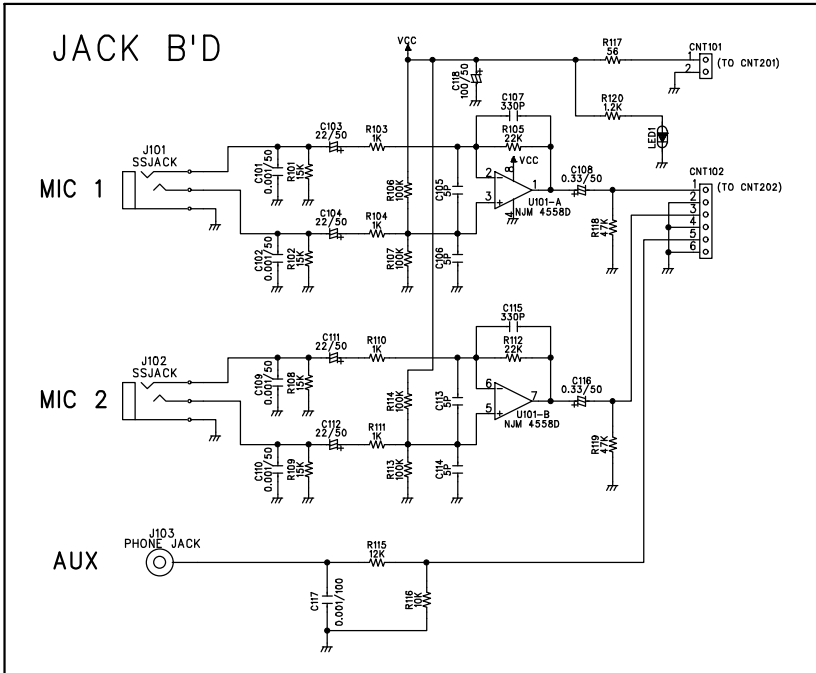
JACK B'D

VCC

R117
56

CNT101
1
2
(TO CNT201)

C118
100/50

C107
330P

R120
1.2K

LED1

R105
22K

VCC

8

C103
22/50

R103
1K

J101
SSJACK

MIC 1

C101
0.001/50

R101
15K

R106
100K

C105
5P

2
3

1

4

U101-A
NJM 4558D

C108
0.33/50

CNT102
1
2
3
4
5
6
(TO CNT202)

R118
47K

C104
22/50

R104
1K

C102
0.001/50

R102
15K

R107
100K

C106
5P

C115
330P

R112
22K

C111
22/50

R110
1K

J102
SSJACK

MIC 2

C109
0.001/50

R108
15K

R114
100K

C113
5P

6
5

7

U101-B
NJM 4558D

C116
0.33/50

R119
47K

C112
22/50

R111
1K

C110
0.001/50

R109
15K

R113
100K

C114
5P

J103
PHONE JACK

AUX

R115
12K

C117
0.001/100

R116
10K